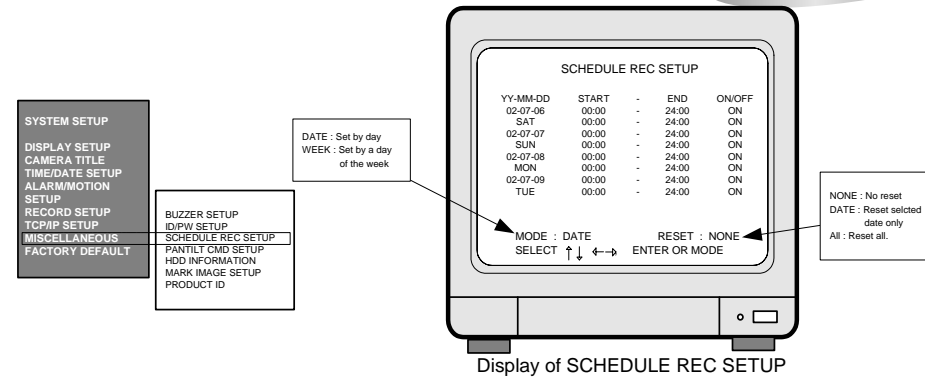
SYSTEM SETUP

DISPLAY SETUP
CAMERA TITLE
TIME/DATE SETUP
ALARM/MOTION SETUP
RECORD SETUP
TCP/IP SETUP
MISCELLANEOUS
FACTORY DEFAULT

BUZZER SETUP
ID/PW SETUP
SCHEDULE REC SETUP
PANTILT CMD SETUP
HDD INFORMATION
MARK IMAGE SETUP
PRODUCT ID

DATE : Set by day
WEEK : Set by a day of the week

SCHEDULE REC SETUP

| YY-MM-DD | START | - | END | ON/OFF |
|---|---|---|---|---|
| 02-07-06 | 00:00 | - | 24:00 | ON |
| SAT | 00:00 | - | 24:00 | ON |
| 02-07-07 | 00:00 | - | 24:00 | ON |
| SUN | 00:00 | - | 24:00 | ON |
| 02-07-08 | 00:00 | - | 24:00 | ON |
| MON | 00:00 | - | 24:00 | ON |
| 02-07-09 | 00:00 | - | 24:00 | ON |
| TUE | 00:00 | - | 24:00 | ON |

MODE : DATE RESET : NONE
SELECT $\uparrow\downarrow$ $\leftarrow\rightarrow$ ENTER OR MODE

NONE : No reset
DATE : Reset selcted date only
All : Reset all.

Display of SCHEDULE REC SETUP